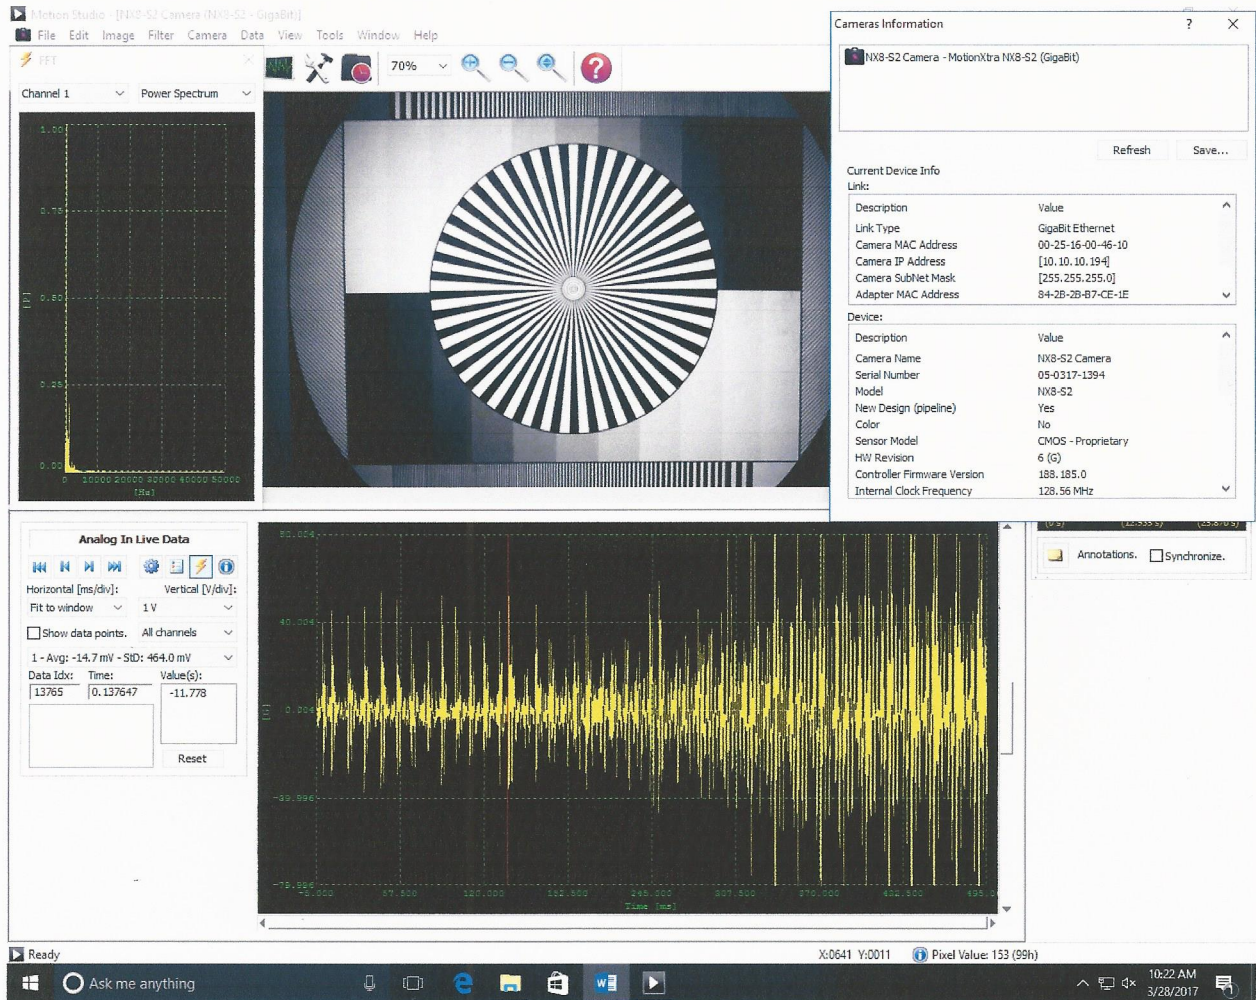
Motion Studio - [NX8-S2 Camera (NX8-S2 - GigaBit)]
File Edit Image Filter Camera Data View Tools Window Help
FFT
70%
Channel 1 Power Spectrum
1.00
0.75
[F] 0.50
0.25
0.00
0 10000 20000 30000 40000 50000
[Hz]

Cameras Information ? ✕
NX8-S2 Camera - MotionXtra NX8-S2 (GigaBit)
Refresh Save...
Current Device Info
Link:

| Description | Value |
|---|---|
| Link Type | GigaBit Ethernet |
| Camera MAC Address | 00-25-16-00-46-10 |
| Camera IP Address | [10.10.10.194] |
| Camera SubNet Mask | [255.255.255.0] |
| Adapter MAC Address | 84-2B-2B-B7-CE-1E |

Device:

| Description | Value |
|---|---|
| Camera Name | NX8-S2 Camera |
| Serial Number | 05-0317-1394 |
| Model | NX8-S2 |
| New Design (pipeline) | Yes |
| Color | No |
| Sensor Model | CMOS - Proprietary |
| HW Revision | 6 (G) |
| Controller Firmware Version | 188.185.0 |
| Internal Clock Frequency | 128.56 MHz |

Analog In Live Data
Horizontal [ms/div]: Vertical [V/div]:
Fit to window 1 V
Show data points. All channels
1 - Avg: -14.7 mV - StD: 464.0 mV
Data Idx: Time: Value(s):
13765 0.137647 -11.778
Reset

80.004
40.004
[V] 0.004
-39.996
-79.996
-5.000 57.500 120.000 182.500 245.000 307.500 370.000 432.500 495.0
Time [ms]

Annotations. Synchronize.

Ready
X:0641 Y:0011 Pixel Value: 153 (99h)
Ask me anything
10:22 AM
3/28/2017